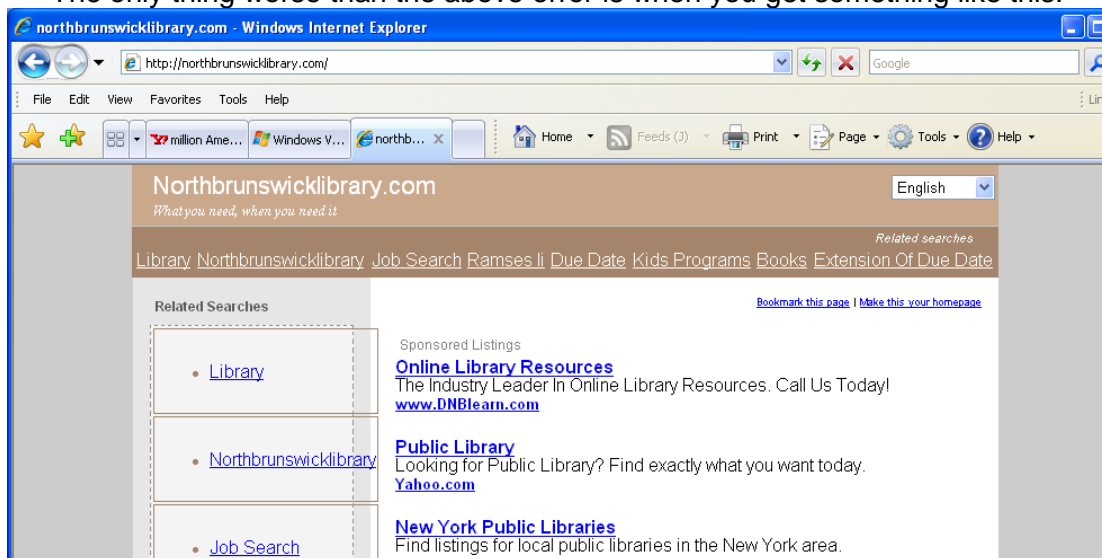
northbrunswicklibrary.com - Windows Internet Explorer

http://northbrunswicklibrary.com/

Google

File Edit View Favorites Tools Help

million Ame... Windows V... northb... ×

Home Feeds (J) Print Page Tools Help

Northbrunswicklibrary.com
What you need, when you need it

English

Related searches

Library Northbrunswicklibrary Job Search Ramses Ii Due Date Kids Programs Books Extension Of Due Date

Related Searches

Bookmark this page | Make this your homepage

Sponsored Listings

• Library

Online Library Resources
The Industry Leader In Online Library Resources. Call Us Today!
www.DNBlearn.com

• Northbrunswicklibrary

Public Library
Looking for Public Library? Find exactly what you want today.
Yahoo.com

• Job Search

New York Public Libraries
Find listings for local public libraries in the New York area.